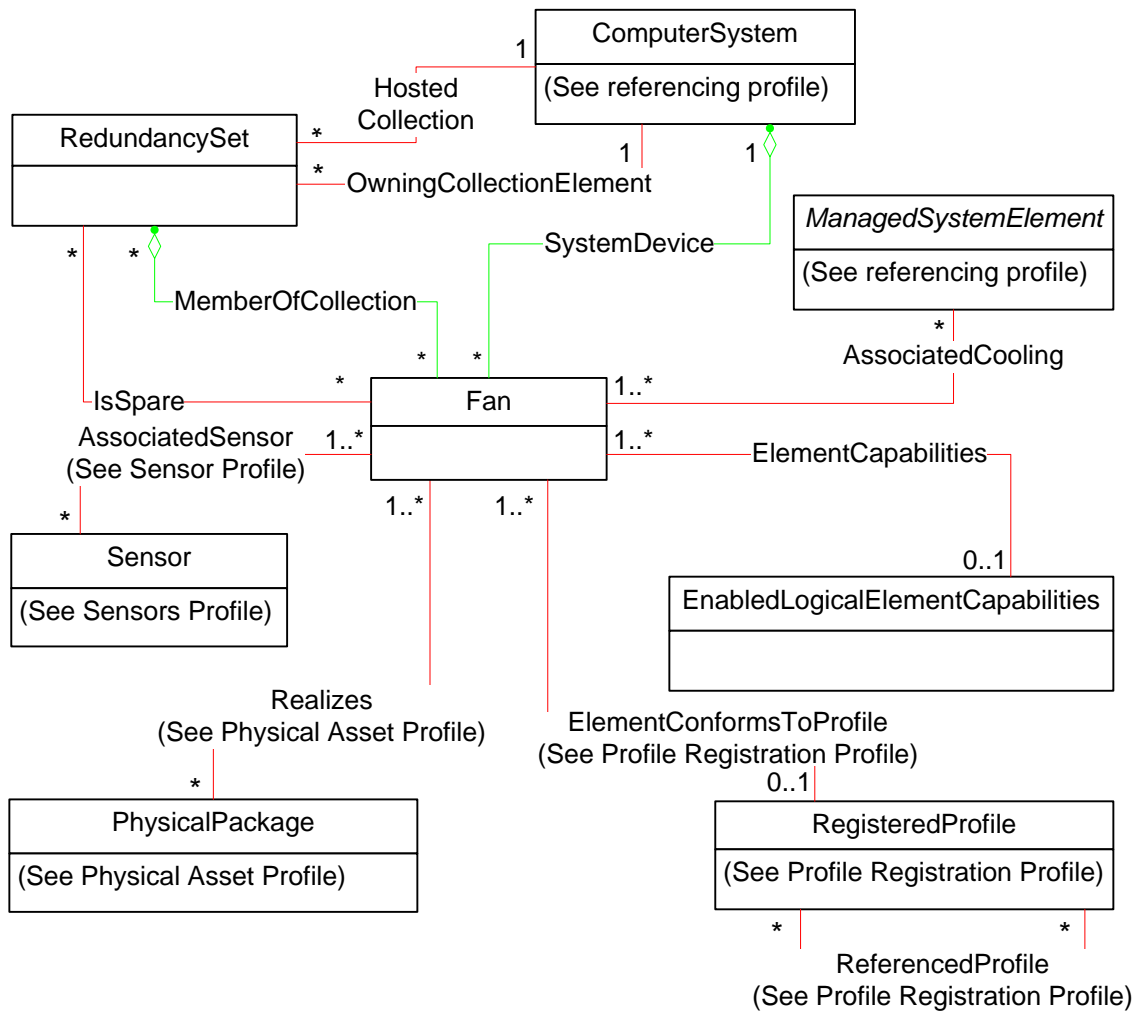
ComputerSystem
(See referencing profile)
1
Hosted Collection
RedundancySet
*
*
OwningCollectionElement
1
1
SystemDevice
ManagedSystemElement
(See referencing profile)
*
*
MemberOfCollection
*
*
*
AssociatedCooling
*
IsSpare
Fan
1..*
AssociatedSensor (See Sensor Profile)
1..*
1..*
ElementCapabilities
*
1..*
1..*
Sensor
(See Sensors Profile)
0..1
EnabledLogicalElementCapabilities
Realizes (See Physical Asset Profile)
ElementConformsToProfile (See Profile Registration Profile)
*
0..1
PhysicalPackage
(See Physical Asset Profile)
RegisteredProfile
(See Profile Registration Profile)
*
*
ReferencedProfile (See Profile Registration Profile)